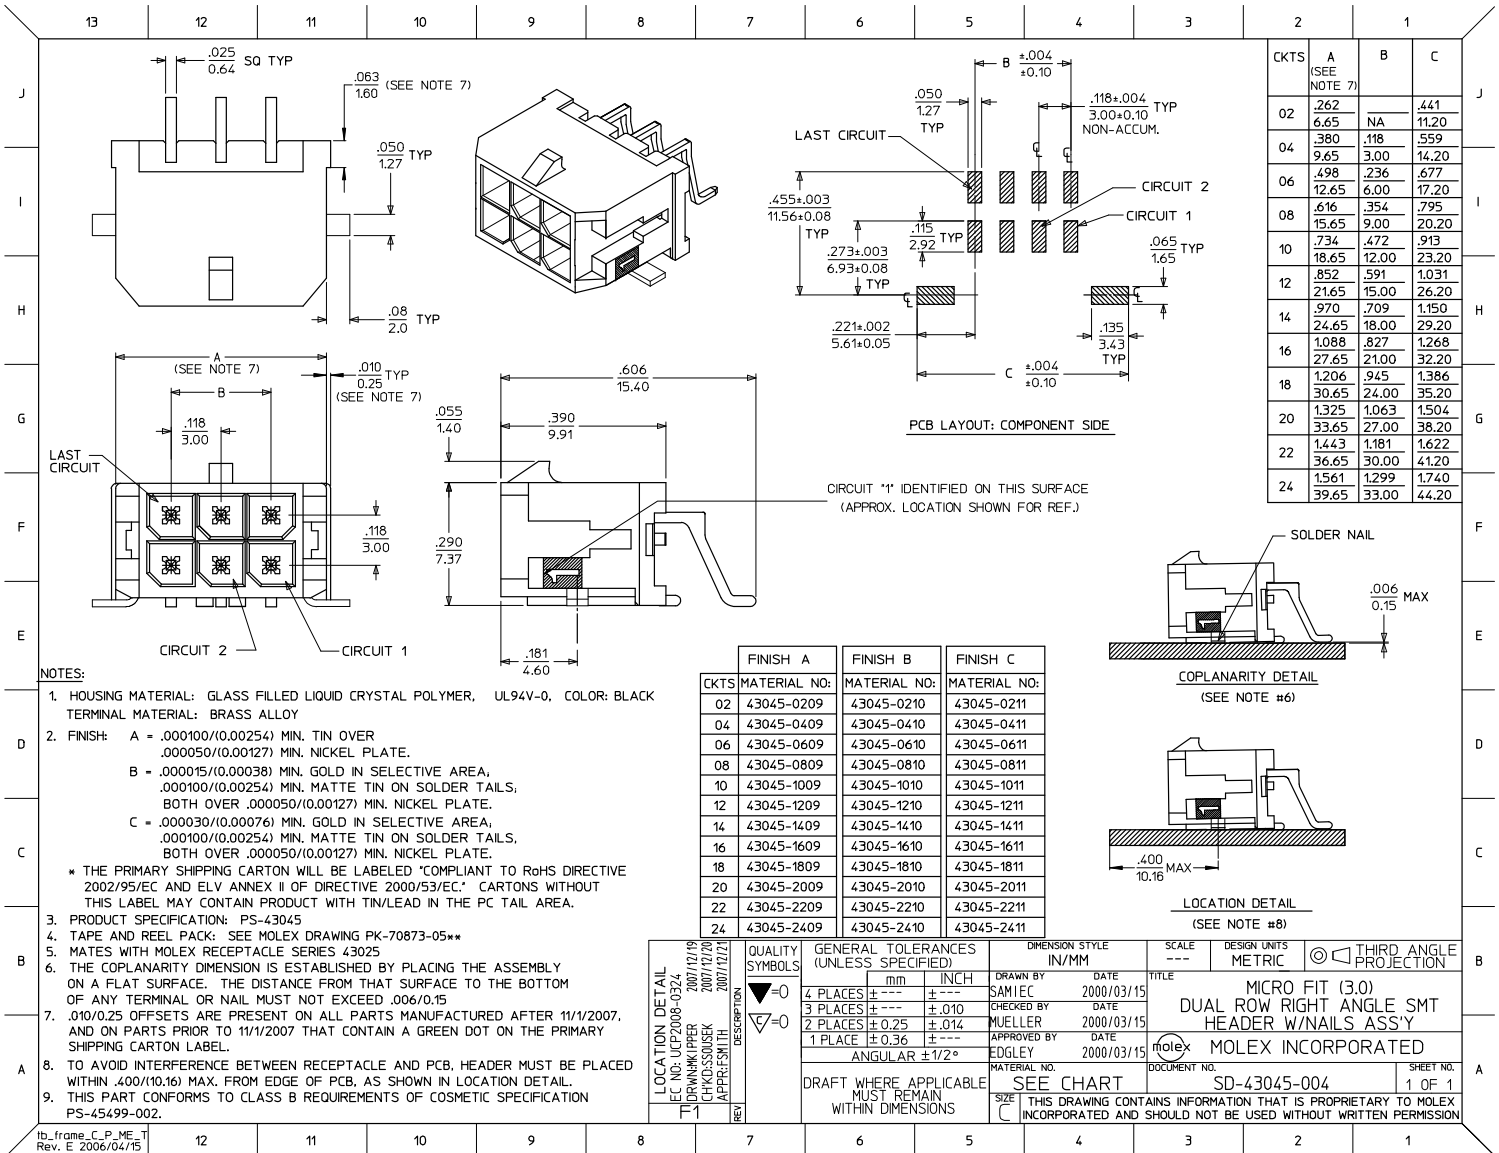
13 12 11 10 9 8 7 6 5 4 3 2 1

J I H G F E D C B A

$\frac{.025}{0.64}$ SQ TYP

$\frac{.063}{1.60}$ (SEE NOTE 7)

$\frac{.050}{1.27}$ TYP

$\frac{.08}{2.0}$ TYP

A (SEE NOTE 7)

B

$\frac{.010}{0.25}$ TYP (SEE NOTE 7)

$\frac{.118}{3.00}$

LAST CIRCUIT

$\frac{.118}{3.00}$

CIRCUIT 2

CIRCUIT 1

$\frac{.606}{15.40}$

$\frac{.055}{1.40}$

$\frac{.390}{9.91}$

$\frac{.290}{7.37}$

$\frac{.181}{4.60}$

CIRCUIT "1" IDENTIFIED ON THIS SURFACE (APPROX. LOCATION SHOWN FOR REF.)

B $\frac{\pm.004}{\pm0.10}$

$\frac{.050}{1.27}$ TYP

$\frac{.118\pm.004}{3.00\pm0.10}$ TYP NON-ACCUM.

LAST CIRCUIT

CIRCUIT 2

CIRCUIT 1

$\frac{.455\pm.003}{11.56\pm0.08}$ TYP

$\frac{.115}{2.92}$ TYP

$\frac{.065}{1.65}$ TYP

$\frac{.273\pm.003}{6.93\pm0.08}$ TYP

$\frac{.221\pm.002}{5.61\pm0.05}$

$\frac{.135}{3.43}$ TYP

C $\frac{\pm.004}{\pm0.10}$

PCB LAYOUT: COMPONENT SIDE

| CKTS | A (SEE NOTE 7) | B | C |
|---|---|---|---|
| 02 | .262 / 6.65 | NA | .441 / 11.20 |
| 04 | .380 / 9.65 | .118 / 3.00 | .559 / 14.20 |
| 06 | .498 / 12.65 | .236 / 6.00 | .677 / 17.20 |
| 08 | .616 / 15.65 | .354 / 9.00 | .795 / 20.20 |
| 10 | .734 / 18.65 | .472 / 12.00 | .913 / 23.20 |
| 12 | .852 / 21.65 | .591 / 15.00 | 1.031 / 26.20 |
| 14 | .970 / 24.65 | .709 / 18.00 | 1.150 / 29.20 |
| 16 | 1.088 / 27.65 | .827 / 21.00 | 1.268 / 32.20 |
| 18 | 1.206 / 30.65 | .945 / 24.00 | 1.386 / 35.20 |
| 20 | 1.325 / 33.65 | 1.063 / 27.00 | 1.504 / 38.20 |
| 22 | 1.443 / 36.65 | 1.181 / 30.00 | 1.622 / 41.20 |
| 24 | 1.561 / 39.65 | 1.299 / 33.00 | 1.740 / 44.20 |

SOLDER NAIL

$\frac{.006}{0.15}$ MAX

COPLANARITY DETAIL (SEE NOTE #6)

$\frac{.400}{10.16}$ MAX

LOCATION DETAIL (SEE NOTE #8)

| CKTS | FINISH A MATERIAL NO: | FINISH B MATERIAL NO: | FINISH C MATERIAL NO: |
|---|---|---|---|
| 02 | 43045-0209 | 43045-0210 | 43045-0211 |
| 04 | 43045-0409 | 43045-0410 | 43045-0411 |
| 06 | 43045-0609 | 43045-0610 | 43045-0611 |
| 08 | 43045-0809 | 43045-0810 | 43045-0811 |
| 10 | 43045-1009 | 43045-1010 | 43045-1011 |
| 12 | 43045-1209 | 43045-1210 | 43045-1211 |
| 14 | 43045-1409 | 43045-1410 | 43045-1411 |
| 16 | 43045-1609 | 43045-1610 | 43045-1611 |
| 18 | 43045-1809 | 43045-1810 | 43045-1811 |
| 20 | 43045-2009 | 43045-2010 | 43045-2011 |
| 22 | 43045-2209 | 43045-2210 | 43045-2211 |
| 24 | 43045-2409 | 43045-2410 | 43045-2411 |

NOTES:
1. HOUSING MATERIAL: GLASS FILLED LIQUID CRYSTAL POLYMER, UL94V-0, COLOR: BLACK TERMINAL MATERIAL: BRASS ALLOY
2. FINISH: A = .000100/(0.00254) MIN. TIN OVER .000050/(0.00127) MIN. NICKEL PLATE.
B = .000015/(0.00038) MIN. GOLD IN SELECTIVE AREA; .000100/(0.00254) MIN. MATTE TIN ON SOLDER TAILS; BOTH OVER .000050/(0.00127) MIN. NICKEL PLATE.
C = .000030/(0.00076) MIN. GOLD IN SELECTIVE AREA; .000100/(0.00254) MIN. MATTE TIN ON SOLDER TAILS; BOTH OVER .000050/(0.00127) MIN. NICKEL PLATE.
* THE PRIMARY SHIPPING CARTON WILL BE LABELED "COMPLIANT TO RoHS DIRECTIVE 2002/95/EC AND ELV ANNEX II OF DIRECTIVE 2000/53/EC." CARTONS WITHOUT THIS LABEL MAY CONTAIN PRODUCT WITH TIN/LEAD IN THE PC TAIL AREA.
3. PRODUCT SPECIFICATION: PS-43045
4. TAPE AND REEL PACK: SEE MOLEX DRAWING PK-70873-05**
5. MATES WITH MOLEX RECEPTACLE SERIES 43025
6. THE COPLANARITY DIMENSION IS ESTABLISHED BY PLACING THE ASSEMBLY ON A FLAT SURFACE. THE DISTANCE FROM THAT SURFACE TO THE BOTTOM OF ANY TERMINAL OR NAIL MUST NOT EXCEED .006/0.15
7. .010/0.25 OFFSETS ARE PRESENT ON ALL PARTS MANUFACTURED AFTER 11/1/2007, AND ON PARTS PRIOR TO 11/1/2007 THAT CONTAIN A GREEN DOT ON THE PRIMARY SHIPPING CARTON LABEL.
8. TO AVOID INTERFERENCE BETWEEN RECEPTACLE AND PCB, HEADER MUST BE PLACED WITHIN .400/(10.16) MAX. FROM EDGE OF PCB, AS SHOWN IN LOCATION DETAIL.
9. THIS PART CONFORMS TO CLASS B REQUIREMENTS OF COSMETIC SPECIFICATION PS-45499-002.

LOCATION DETAIL F1
EC NO: UCP2008-0324 2007/12/19
DRWN:MKIPPER 2007/12/20
CH'KD:SSOUSEK 2007/12/21
APPR:FSMITH
DESCRIPTION
REV

QUALITY SYMBOLS =0 =0

GENERAL TOLERANCES (UNLESS SPECIFIED)
| | mm | INCH |
|---|---|---|
| 4 PLACES | ± --- | ± --- |
| 3 PLACES | ± --- | ± .010 |
| 2 PLACES | ± 0.25 | ± .014 |
| 1 PLACE | ± 0.36 | ± --- |
ANGULAR ± 1/2°
DRAFT WHERE APPLICABLE MUST REMAIN WITHIN DIMENSIONS

DIMENSION STYLE IN/MM
SCALE ---
DESIGN UNITS METRIC
THIRD ANGLE PROJECTION
DRAWN BY SAMIEC DATE 2000/03/15
CHECKED BY MUELLER DATE 2000/03/15
APPROVED BY EDGLEY DATE 2000/03/15
TITLE MICRO FIT (3.0) DUAL ROW RIGHT ANGLE SMT HEADER W/NAILS ASS'Y
molex MOLEX INCORPORATED
MATERIAL NO. SEE CHART
DOCUMENT NO. SD-43045-004
SHEET NO. 1 OF 1
SIZE C
THIS DRAWING CONTAINS INFORMATION THAT IS PROPRIETARY TO MOLEX INCORPORATED AND SHOULD NOT BE USED WITHOUT WRITTEN PERMISSION

tb_frame_C_P_ME_T Rev. E 2006/04/15